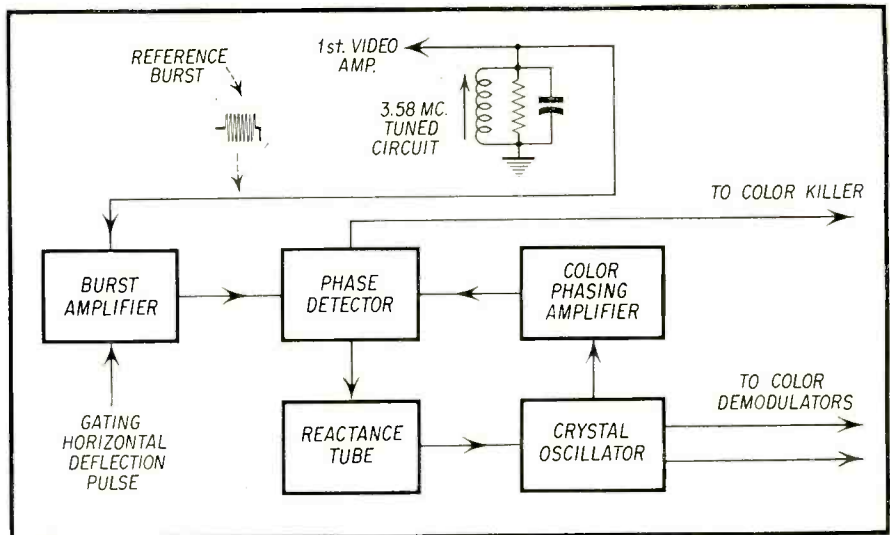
REFERENCE BURST

1st. VIDEO AMP.

3.58 MC. TUNED CIRCUIT

TO COLOR KILLER

BURST AMPLIFIER

PHASE DETECTOR

COLOR PHASING AMPLIFIER

GATING HORIZONTAL DEFLECTION PULSE

REACTANCE TUBE

CRYSTAL OSCILLATOR

TO COLOR DEMODULATORS